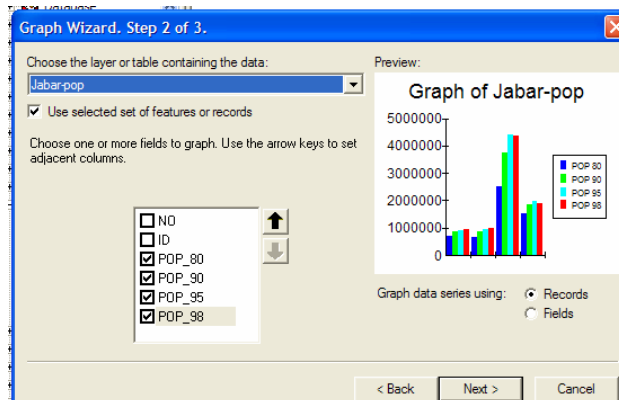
Graph Wizard. Step 2 of 3.

Choose the layer or table containing the data:

Jabar-pop

Use selected set of features or records

Choose one or more fields to graph. Use the arrow keys to set adjacent columns.

NO
ID
POP_80
POP_90
POP_95
POP_98

Preview:

Graph of Jabar-pop

5000000
4000000
3000000
2000000
1000000
0

POP 80
POP 90
POP 95
POP 98

Graph data series using:
Records
Fields

< Back
Next >
Cancel